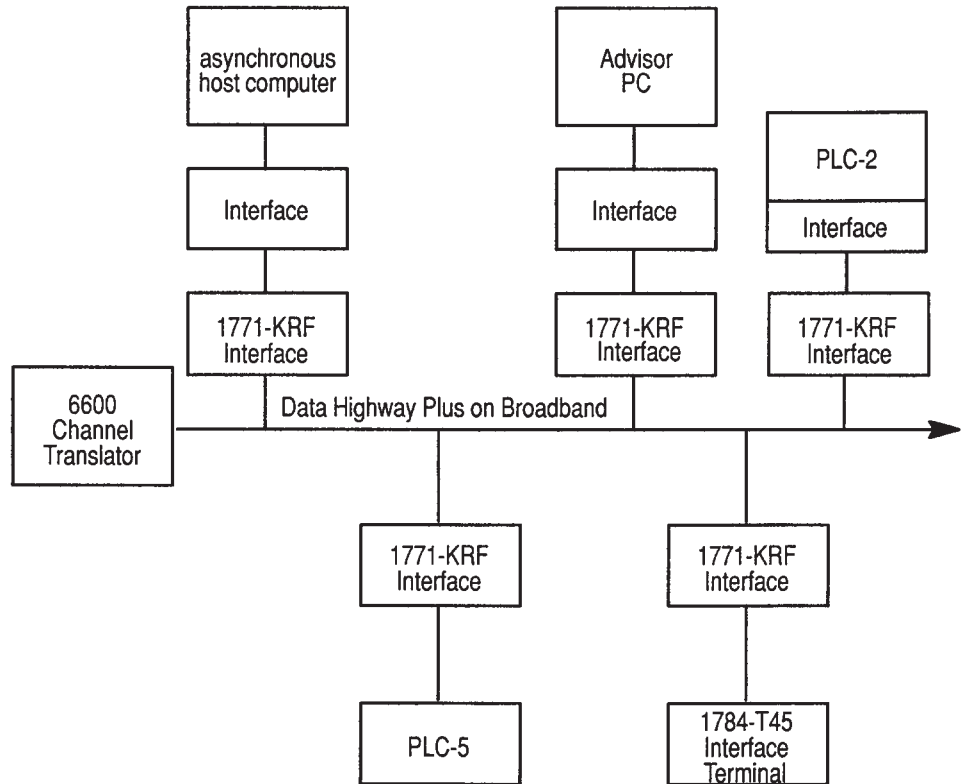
asynchronous host computer

Interface

1771-KRF Interface

Advisor PC

Interface

1771-KRF Interface

PLC-2

Interface

1771-KRF Interface

6600 Channel Translator

Data Highway Plus on Broadband

1771-KRF Interface

PLC-5

1771-KRF Interface

1784-T45 Interface Terminal